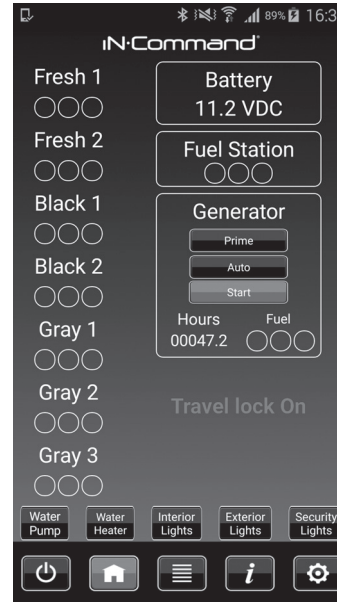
89% 16:3

iN·Command

Fresh 1

Fresh 2

Black 1

Black 2

Gray 1

Gray 2

Gray 3

Battery
11.2 VDC

Fuel Station

Generator
Prime
Auto
Start
Hours
00047.2
Fuel

Travel lock On

Water Pump
Water Heater
Interior Lights
Exterior Lights
Security Lights

i